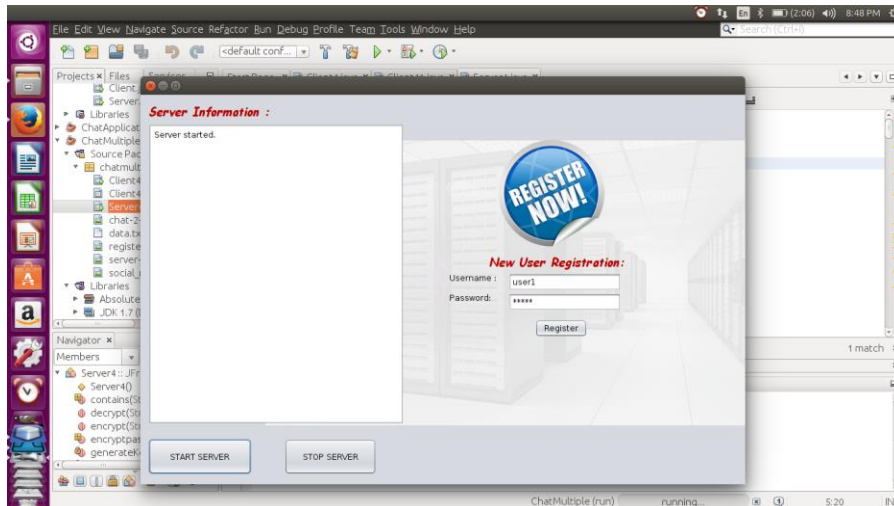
En (2:06) 8:48 PM

File Edit View Navigate Source Refactor Run Debug Profile Team Tools Window Help

Search (Ctrl+I)

<default conf...

Projects × Files

Client

Server

Libraries

ChatApplicat

ChatMultiple

Source Pac

chatmult

Client4

Client4

Server

chat-2

data.tx

registe

server-

social_

Libraries

Absolute

JDK 1.7 (

Navigator ×

Members

Server4 :: JFr

Server4()

contains(St

decrypt(St

encrypt(St

encryptpas

generateK

Server Information :

Server started.

REGISTER NOW!

New User Registration:

Username : user1

Password: *****

Register

START SERVER

STOP SERVER

1 match

ChatMultiple (run) running...

5:20

IN